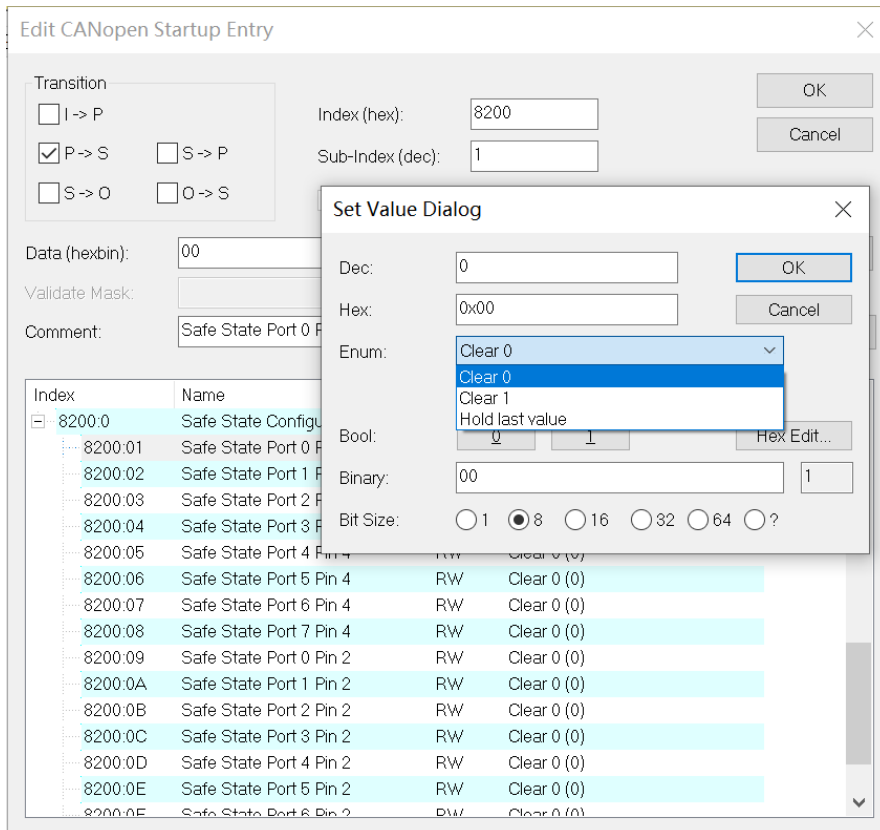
Edit CANopen Startup Entry

Transition
I -> P
P -> S
S -> P
S -> O
O -> S

Index (hex): 8200
Sub-Index (dec): 1

OK
Cancel

Data (hexbin): 00
Validate Mask:
Comment: Safe State Port 0 P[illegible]

Set Value Dialog

Dec: 0
Hex: 0x00
Enum: Clear 0
Clear 0
Clear 1
Hold last value
Bool: 0 1
Hex Edit...
Binary: 00
1
Bit Size: 1 8 16 32 64 ?

OK
Cancel

| Index | Name | | |
|---|---|---|---|
| 8200:0 | Safe State Configu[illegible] | | |
| 8200:01 | Safe State Port 0 P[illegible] | | |
| 8200:02 | Safe State Port 1 P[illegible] | | |
| 8200:03 | Safe State Port 2 P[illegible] | | |
| 8200:04 | Safe State Port 3 P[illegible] | | |
| 8200:05 | Safe State Port 4 P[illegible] | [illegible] | Clear 0 (0) |
| 8200:06 | Safe State Port 5 Pin 4 | RW | Clear 0 (0) |
| 8200:07 | Safe State Port 6 Pin 4 | RW | Clear 0 (0) |
| 8200:08 | Safe State Port 7 Pin 4 | RW | Clear 0 (0) |
| 8200:09 | Safe State Port 0 Pin 2 | RW | Clear 0 (0) |
| 8200:0A | Safe State Port 1 Pin 2 | RW | Clear 0 (0) |
| 8200:0B | Safe State Port 2 Pin 2 | RW | Clear 0 (0) |
| 8200:0C | Safe State Port 3 Pin 2 | RW | Clear 0 (0) |
| 8200:0D | Safe State Port 4 Pin 2 | RW | Clear 0 (0) |
| 8200:0E | Safe State Port 5 Pin 2 | RW | Clear 0 (0) |
| 8200:0F | Safe State Port 6 Pin 2 | RW | Clear 0 (0) |